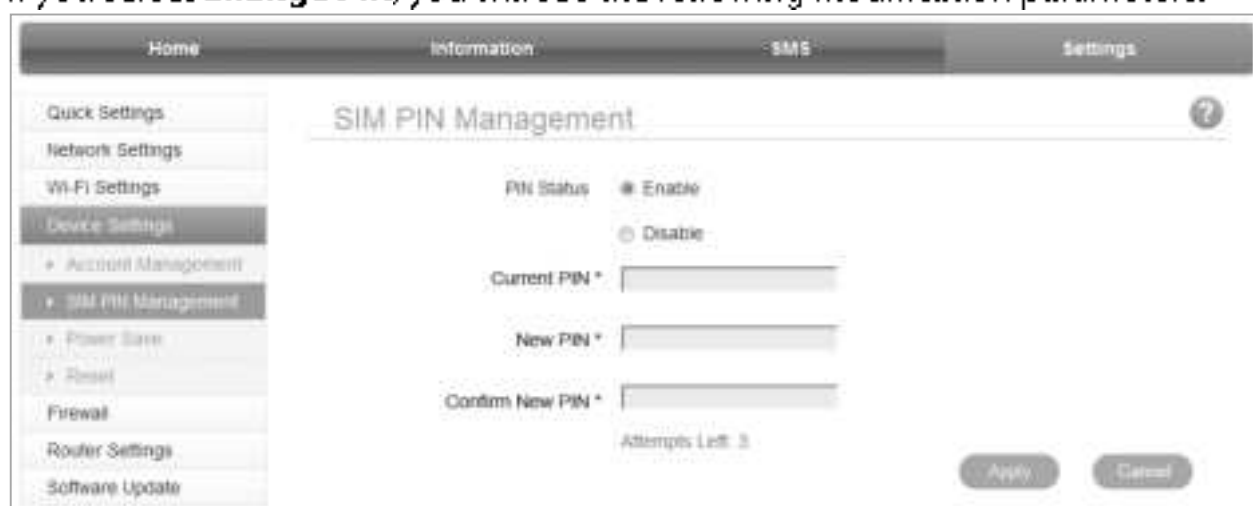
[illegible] Enable, you will see the following information parameters:

Home Information SMS Settings

Quick Settings
Network Settings
Wi-Fi Settings
Device Settings
▸ Account Management
▸ SIM PIN Management
▸ Power Save
▸ Reset
Firewall
Router Settings
Software Update

SIM PIN Management

PIN Status Enable
Disable

Current PIN *

New PIN *

Confirm New PIN *

Attempts Left: 3

Apply Cancel